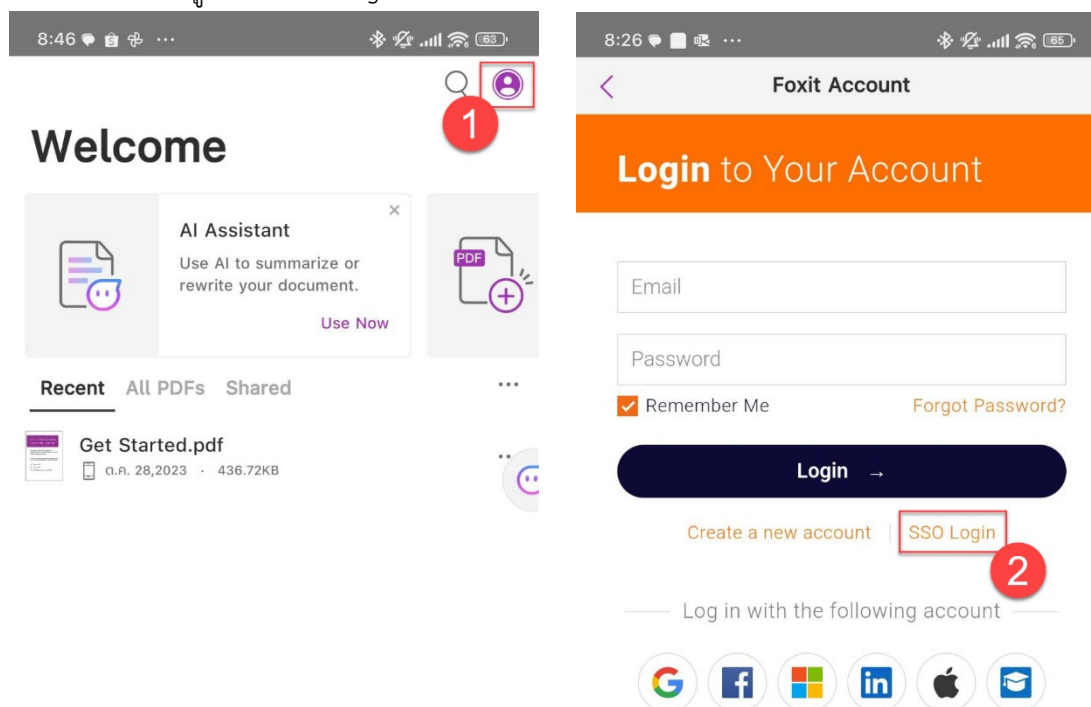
8:46 ···
63

1

Welcome

AI Assistant
Use AI to summarize or rewrite your document.
Use Now

PDF

Recent All PDFs Shared

Get Started.pdf
ต.ค. 28,2023 · 436.72KB

8:26 ···
65

Foxit Account

Login to Your Account

Email

Password

Remember Me
Forgot Password?

Login →

Create a new account | SSO Login

2

Log in with the following account